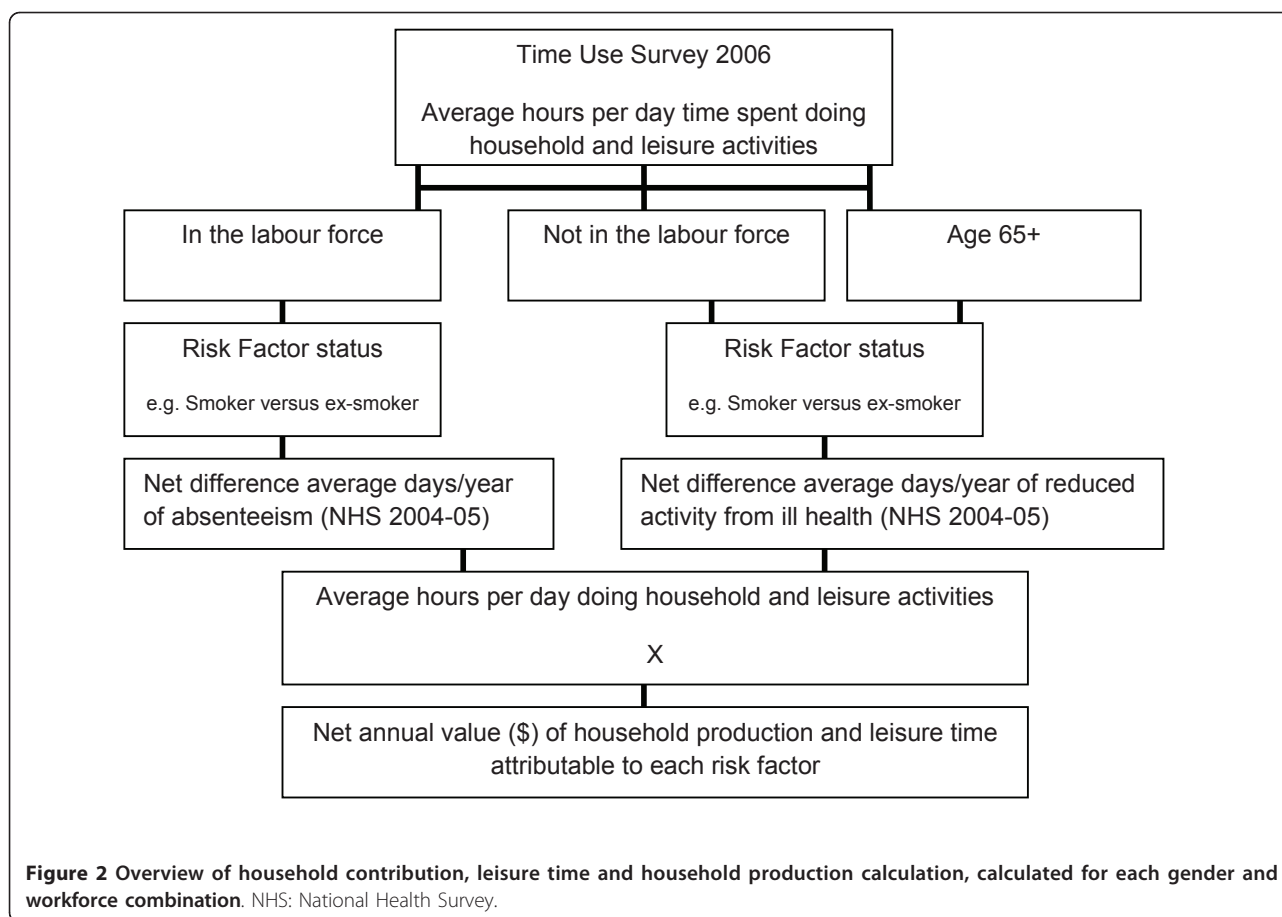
Time Use Survey 2006

Average hours per day time spent doing household and leisure activities

In the labour force

Not in the labour force

Age 65+

Risk Factor status

e.g. Smoker versus ex-smoker

Risk Factor status

e.g. Smoker versus ex-smoker

Net difference average days/year of absenteeism (NHS 2004-05)

Net difference average days/year of reduced activity from ill health (NHS 2004-05)

Average hours per day doing household and leisure activities

X

Net annual value (\$) of household production and leisure time attributable to each risk factor

**Figure 2 Overview of household contribution, leisure time and household production calculation, calculated for each gender and workforce combination**. NHS: National Health Survey.